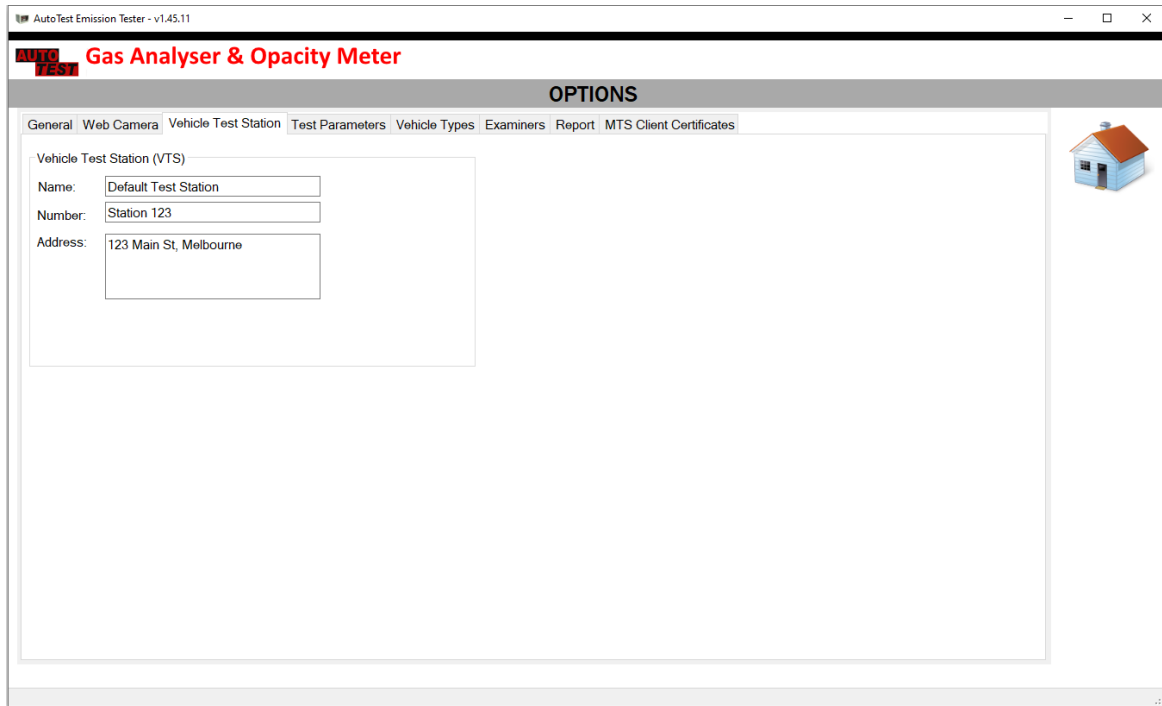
AutoTest Emission Tester - v1.45.11

AUTO TEST Gas Analyser & Opacity Meter

OPTIONS

General | Web Camera | Vehicle Test Station | Test Parameters | Vehicle Types | Examiners | Report | MTS Client Certificates

Vehicle Test Station (VTS)

Name: Default Test Station

Number: Station 123

Address: 123 Main St, Melbourne